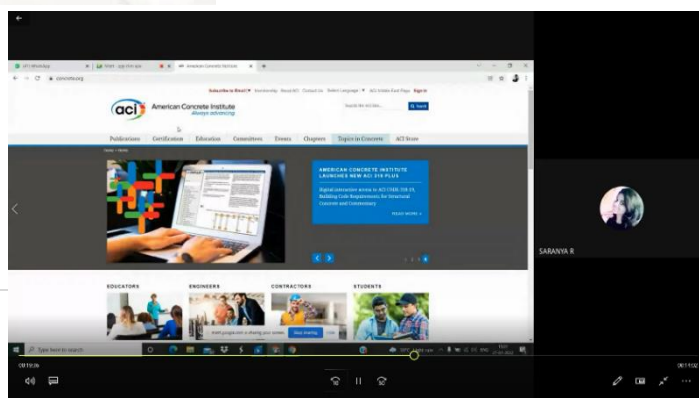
(21) WhatsApp

American Concrete Institute

concrete.org

Subscribe to Email | Membership | Renew ACI | Contact Us | Select Language | ACI Middle East Page | Sign In

aci American Concrete Institute Always advancing

Search the ACI Site... Search

Publications Certification Education Committees Events Chapters Topics in Concrete ACI Store

AMERICAN CONCRETE INSTITUTE LAUNCHES NEW ACI 318 PLUS

Digital interactive access to ACI CODE-318-19, Building Code Requirements for Structural Concrete and Commentary

READ MORE »

EDUCATORS ENGINEERS CONTRACTORS STUDENTS

meet.google.com is sharing your screen. Stop sharing Hide

Type here to search

SARANYA R

00:19:36

00:11:52